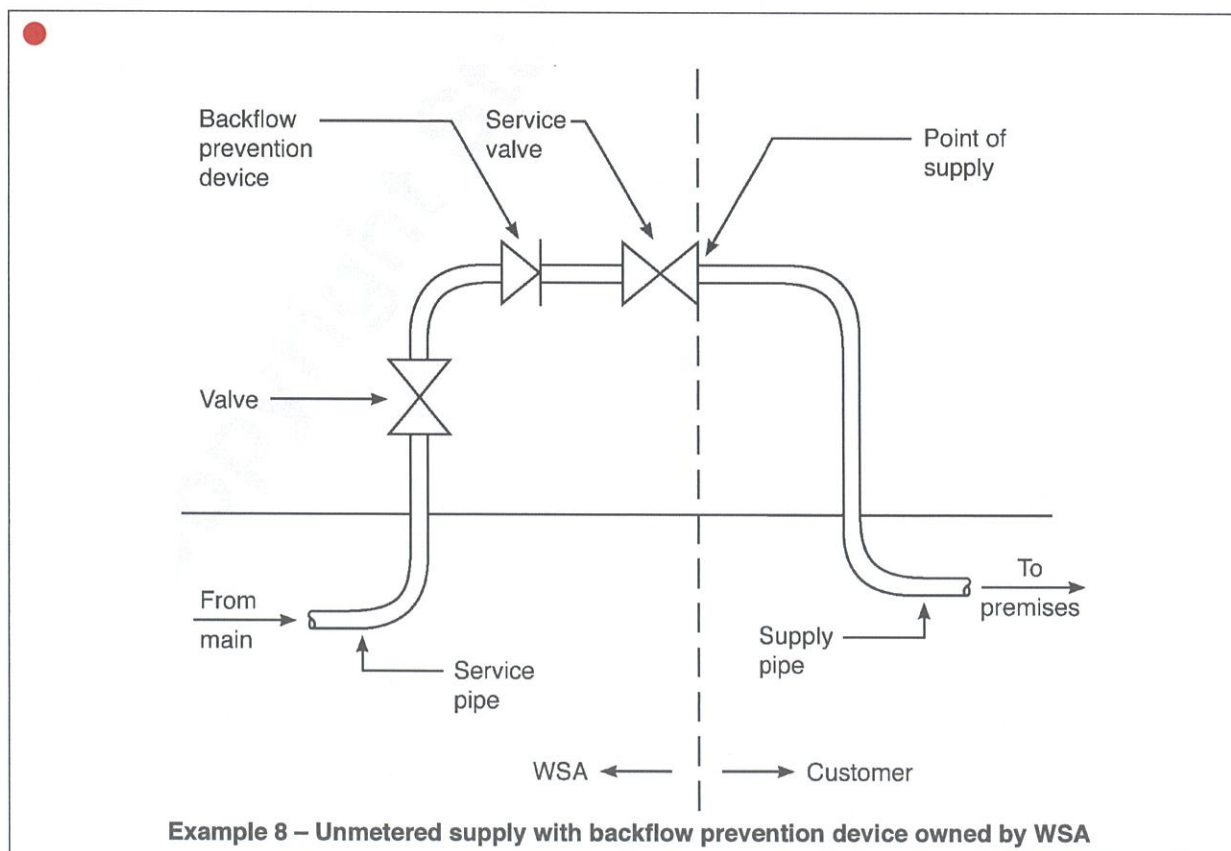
Backflow prevention device

Service valve

Point of supply

Valve

From main

Service pipe

Supply pipe

To premises

WSA

Customer

Example 8 – Unmetered supply with backflow prevention device owned by WSA